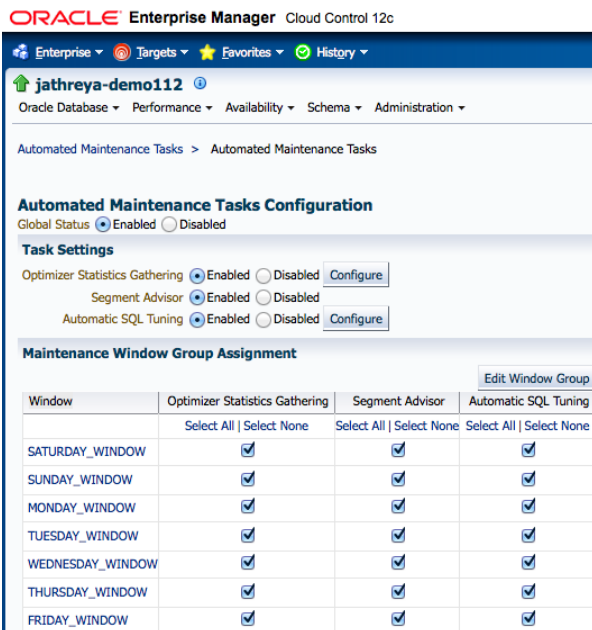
ORACLE Enterprise Manager Cloud Control 12c

Enterprise ▾ Targets ▾ Favorites ▾ History ▾

jathreya-demo112

Oracle Database ▾ Performance ▾ Availability ▾ Schema ▾ Administration ▾

Automated Maintenance Tasks > Automated Maintenance Tasks

Automated Maintenance Tasks Configuration

Global Status Enabled Disabled

Task Settings

Optimizer Statistics Gathering Enabled Disabled Configure

Segment Advisor Enabled Disabled

Automatic SQL Tuning Enabled Disabled Configure

Maintenance Window Group Assignment

Edit Window Group

| Window | Optimizer Statistics Gathering | Segment Advisor | Automatic SQL Tuning |
|---|---|---|---|
| | Select All \| Select None | Select All \| Select None | Select All \| Select None |
| SATURDAY_WINDOW | ☑ | ☑ | ☑ |
| SUNDAY_WINDOW | ☑ | ☑ | ☑ |
| MONDAY_WINDOW | ☑ | ☑ | ☑ |
| TUESDAY_WINDOW | ☑ | ☑ | ☑ |
| WEDNESDAY_WINDOW | ☑ | ☑ | ☑ |
| THURSDAY_WINDOW | ☑ | ☑ | ☑ |
| FRIDAY_WINDOW | ☑ | ☑ | ☑ |